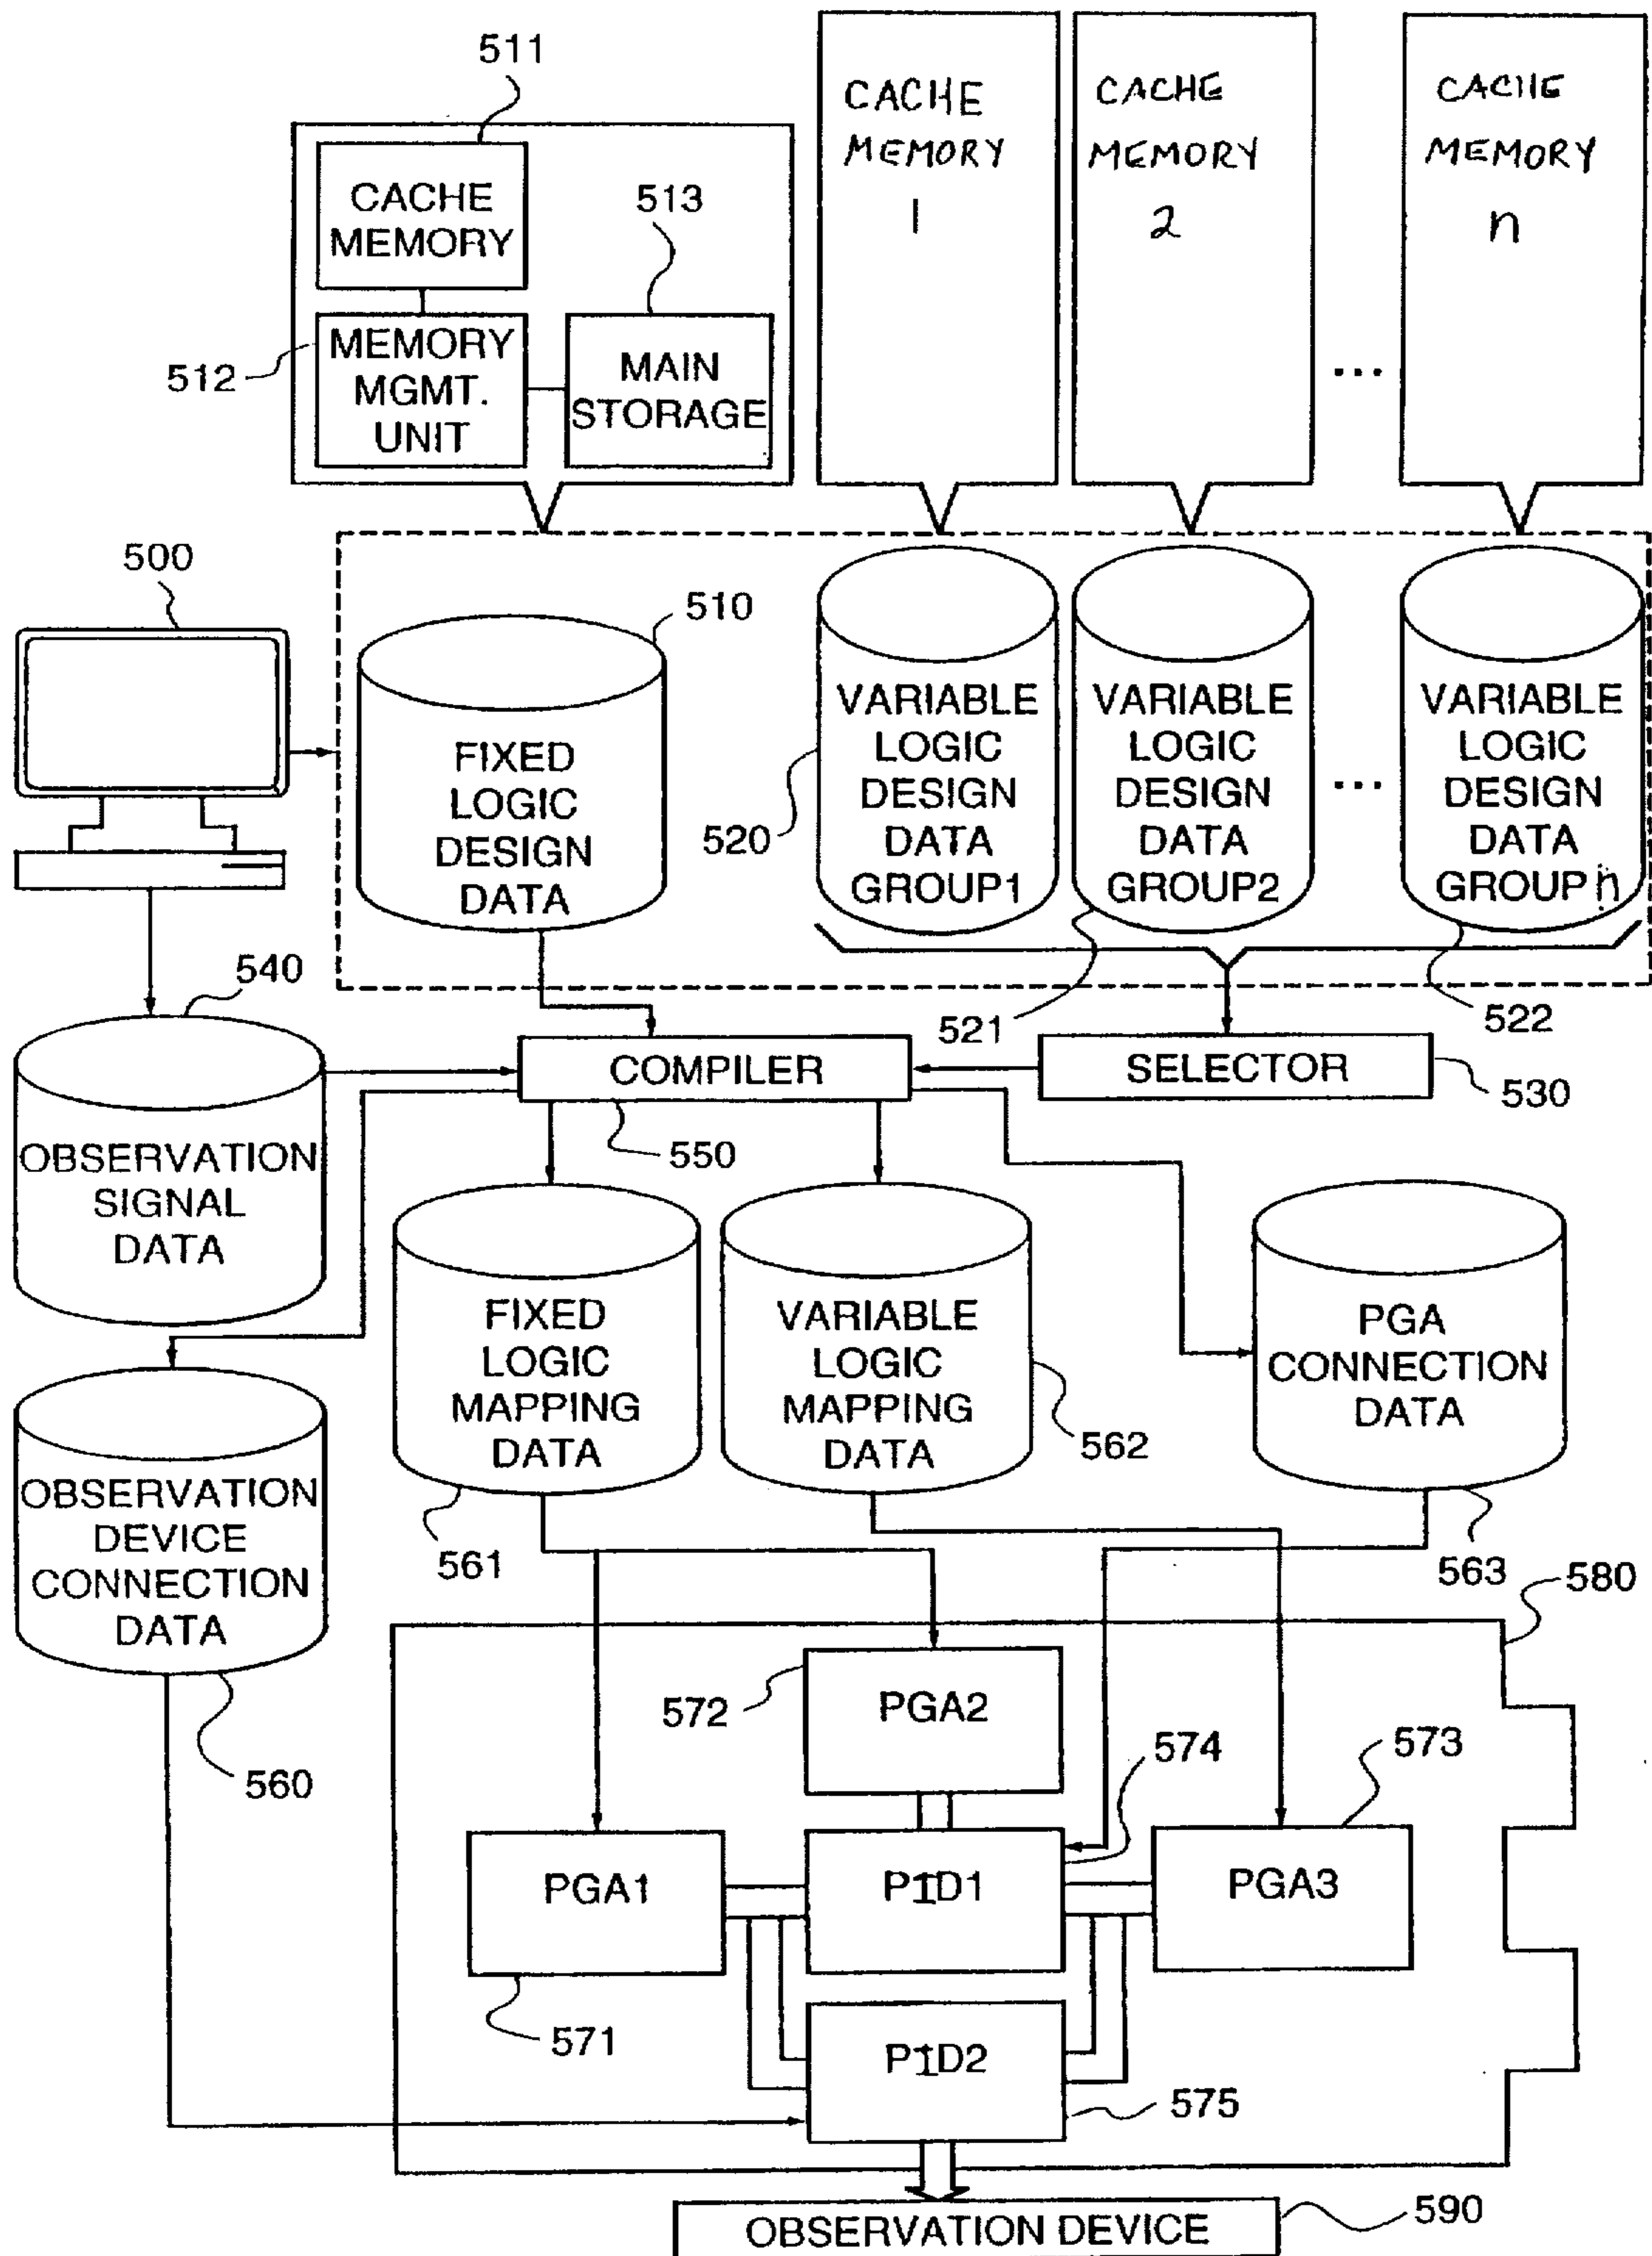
511
CACHE MEMORY
513
512
MEMORY MGMT. UNIT
MAIN STORAGE
CACHE MEMORY 1
CACHE MEMORY 2
CACHE MEMORY n
...
500
510
FIXED LOGIC DESIGN DATA
520
VARIABLE LOGIC DESIGN DATA GROUP1
VARIABLE LOGIC DESIGN DATA GROUP2
...
VARIABLE LOGIC DESIGN DATA GROUP n
540
521
522
COMPILER
SELECTOR
530
OBSERVATION SIGNAL DATA
550
FIXED LOGIC MAPPING DATA
VARIABLE LOGIC MAPPING DATA
PGA CONNECTION DATA
562
OBSERVATION DEVICE CONNECTION DATA
561
563
580
572
PGA2
560
574
573
PGA1
P1D1
PGA3
571
P1D2
575
590
OBSERVATION DEVICE